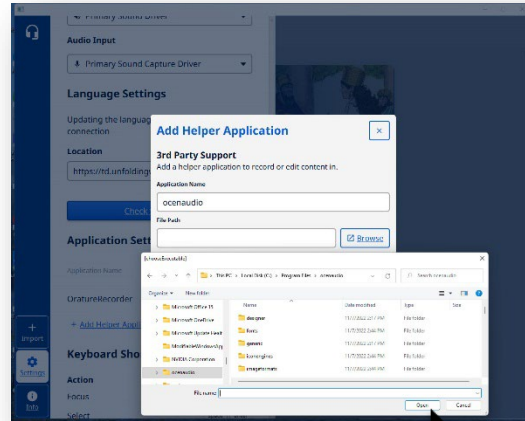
Primary Sound Driver

Audio Input

Primary Sound Capture Driver

Language Settings

Updating the languag connection

Location

https://td.unfolding

Check

Application Sett

Application Name

OratureRecorder

+ Add Helper App

Keyboard Sho

Action

Focus

Select

+
Import

Settings

Info

Add Helper Application

×

3rd Party Support

Add a helper application to record or edit content in.

Application Name

ocenaudio

File Path

Browse

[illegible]

This PC › Local Disk (C:) › Program Files › ocenaudio

Search ocenaudio

Organize ▾ New folder

| Name | Date modified | Type | Size |
|---|---|---|---|
| designer | 11/7/2022 2:17 PM | File folder | |
| fonts | 11/7/2022 2:46 PM | File folder | |
| generic | 11/7/2022 2:46 PM | File folder | |
| iconengines | 11/7/2022 2:46 PM | File folder | |
| imageformats | 11/7/2022 2:46 PM | File folder | |

Microsoft Office 15
Microsoft OneDrive
Microsoft Update Healt
ModifiableWindowsApp
NVIDIA Corporation
ocenaudio

File name:

Open

Cancel